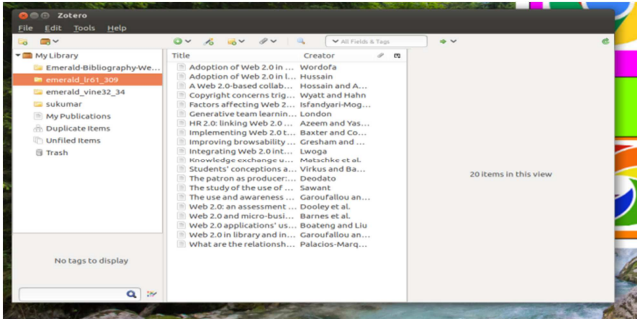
Zotero

File Edit Tools Help

All Fields & Tags

My Library
Emerald-Bibliography-We...
emerald_lr61_309
emerald_vine32_34
sukumar
My Publications
Duplicate Items
Unfiled Items
Trash

No tags to display

| Title | Creator |
|---|---|
| Adoption of Web 2.0 in ... | Wordofa |
| Adoption of Web 2.0 in l... | Hussain |
| A Web 2.0-based collab... | Hossain and A... |
| Copyright concerns trig... | Wyatt and Hahn |
| Factors affecting Web 2... | Isfandyari-Mog... |
| Generative team learnin... | London |
| HR 2.0: linking Web 2.0 ... | Azeem and Yas... |
| Implementing Web 2.0 t... | Baxter and Co... |
| Improving browsability ... | Gresham and ... |
| Integrating Web 2.0 int... | Lwoga |
| Knowledge exchange u... | Matschke et al. |
| Students' conceptions a... | Virkus and Ba... |
| The patron as producer:... | Deodato |
| The study of the use of ... | Sawant |
| The use and awareness ... | Garoufallou an... |
| Web 2.0: an assessment ... | Dooley et al. |
| Web 2.0 and micro-busi... | Barnes et al. |
| Web 2.0 applications' us... | Boateng and Liu |
| Web 2.0 in library and in... | Garoufallou an... |
| What are the relationsh... | Palacios-Marq... |

20 items in this view